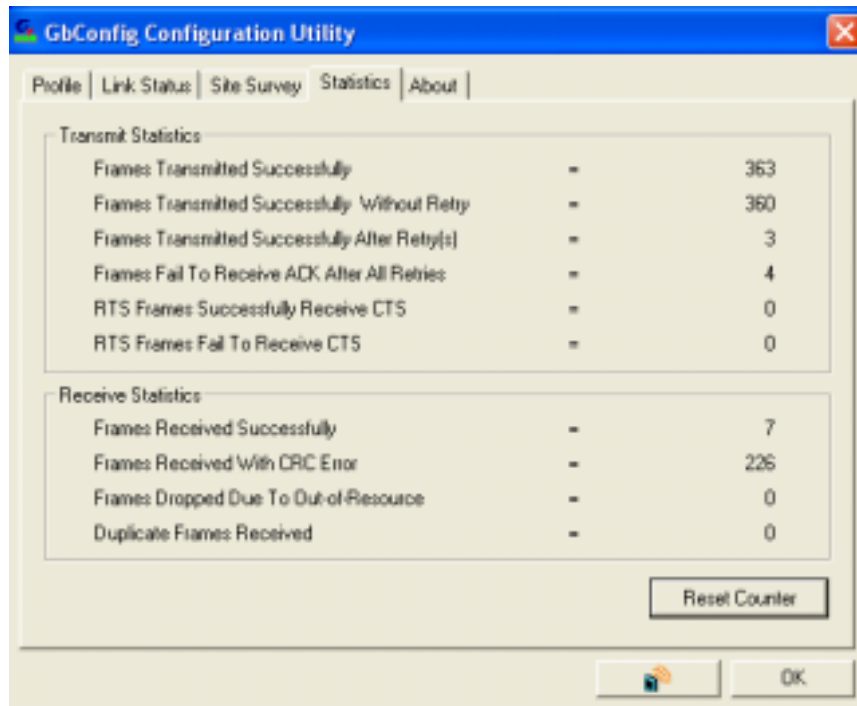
GbConfig Configuration Utility

Profile | Link Status | Site Survey | Statistics | About

Transmit Statistics

| | | |
|---|---|---|
| Frames Transmitted Successfully | = | 363 |
| Frames Transmitted Successfully Without Retry | = | 360 |
| Frames Transmitted Successfully After Retry(s) | = | 3 |
| Frames Fail To Receive ACK After All Retries | = | 4 |
| RTS Frames Successfully Receive CTS | = | 0 |
| RTS Frames Fail To Receive CTS | = | 0 |

Receive Statistics

| | | |
|---|---|---|
| Frames Received Successfully | = | 7 |
| Frames Received With CRC Error | = | 226 |
| Frames Dropped Due To Out-of-Resource | = | 0 |
| Duplicate Frames Received | = | 0 |

Reset Counter

OK